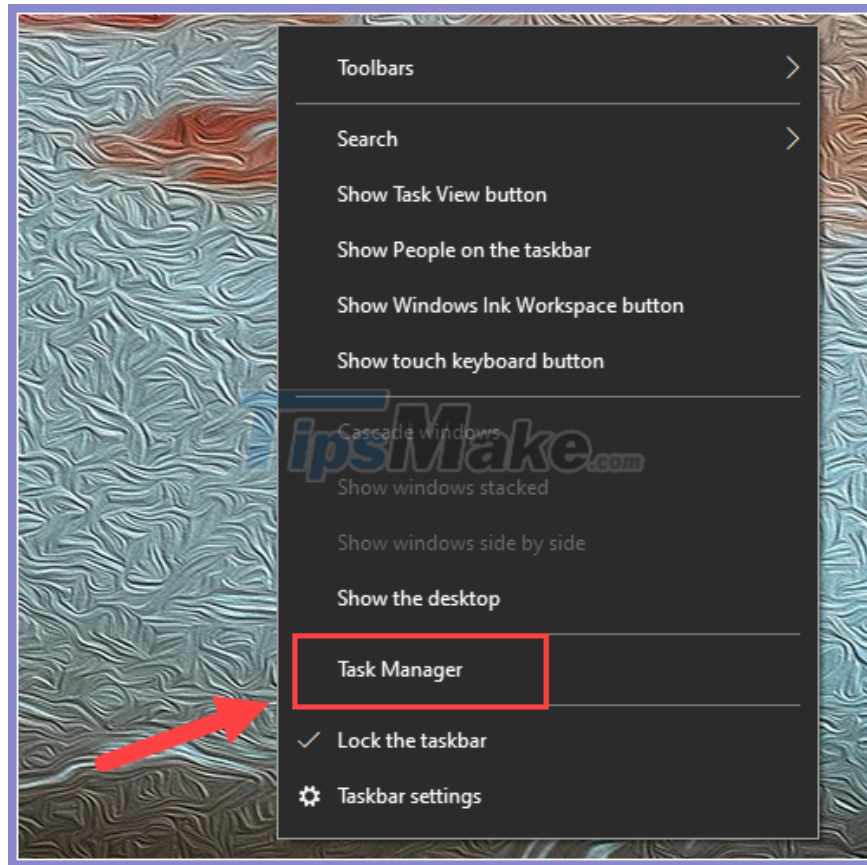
Toolbars

Search

Show Task View button

Show People on the taskbar

Show Windows Ink Workspace button

Show touch keyboard button

Cascade windows

TipsMake.com

Show windows stacked

Show windows side by side

Show the desktop

Task Manager

Lock the taskbar

Taskbar settings